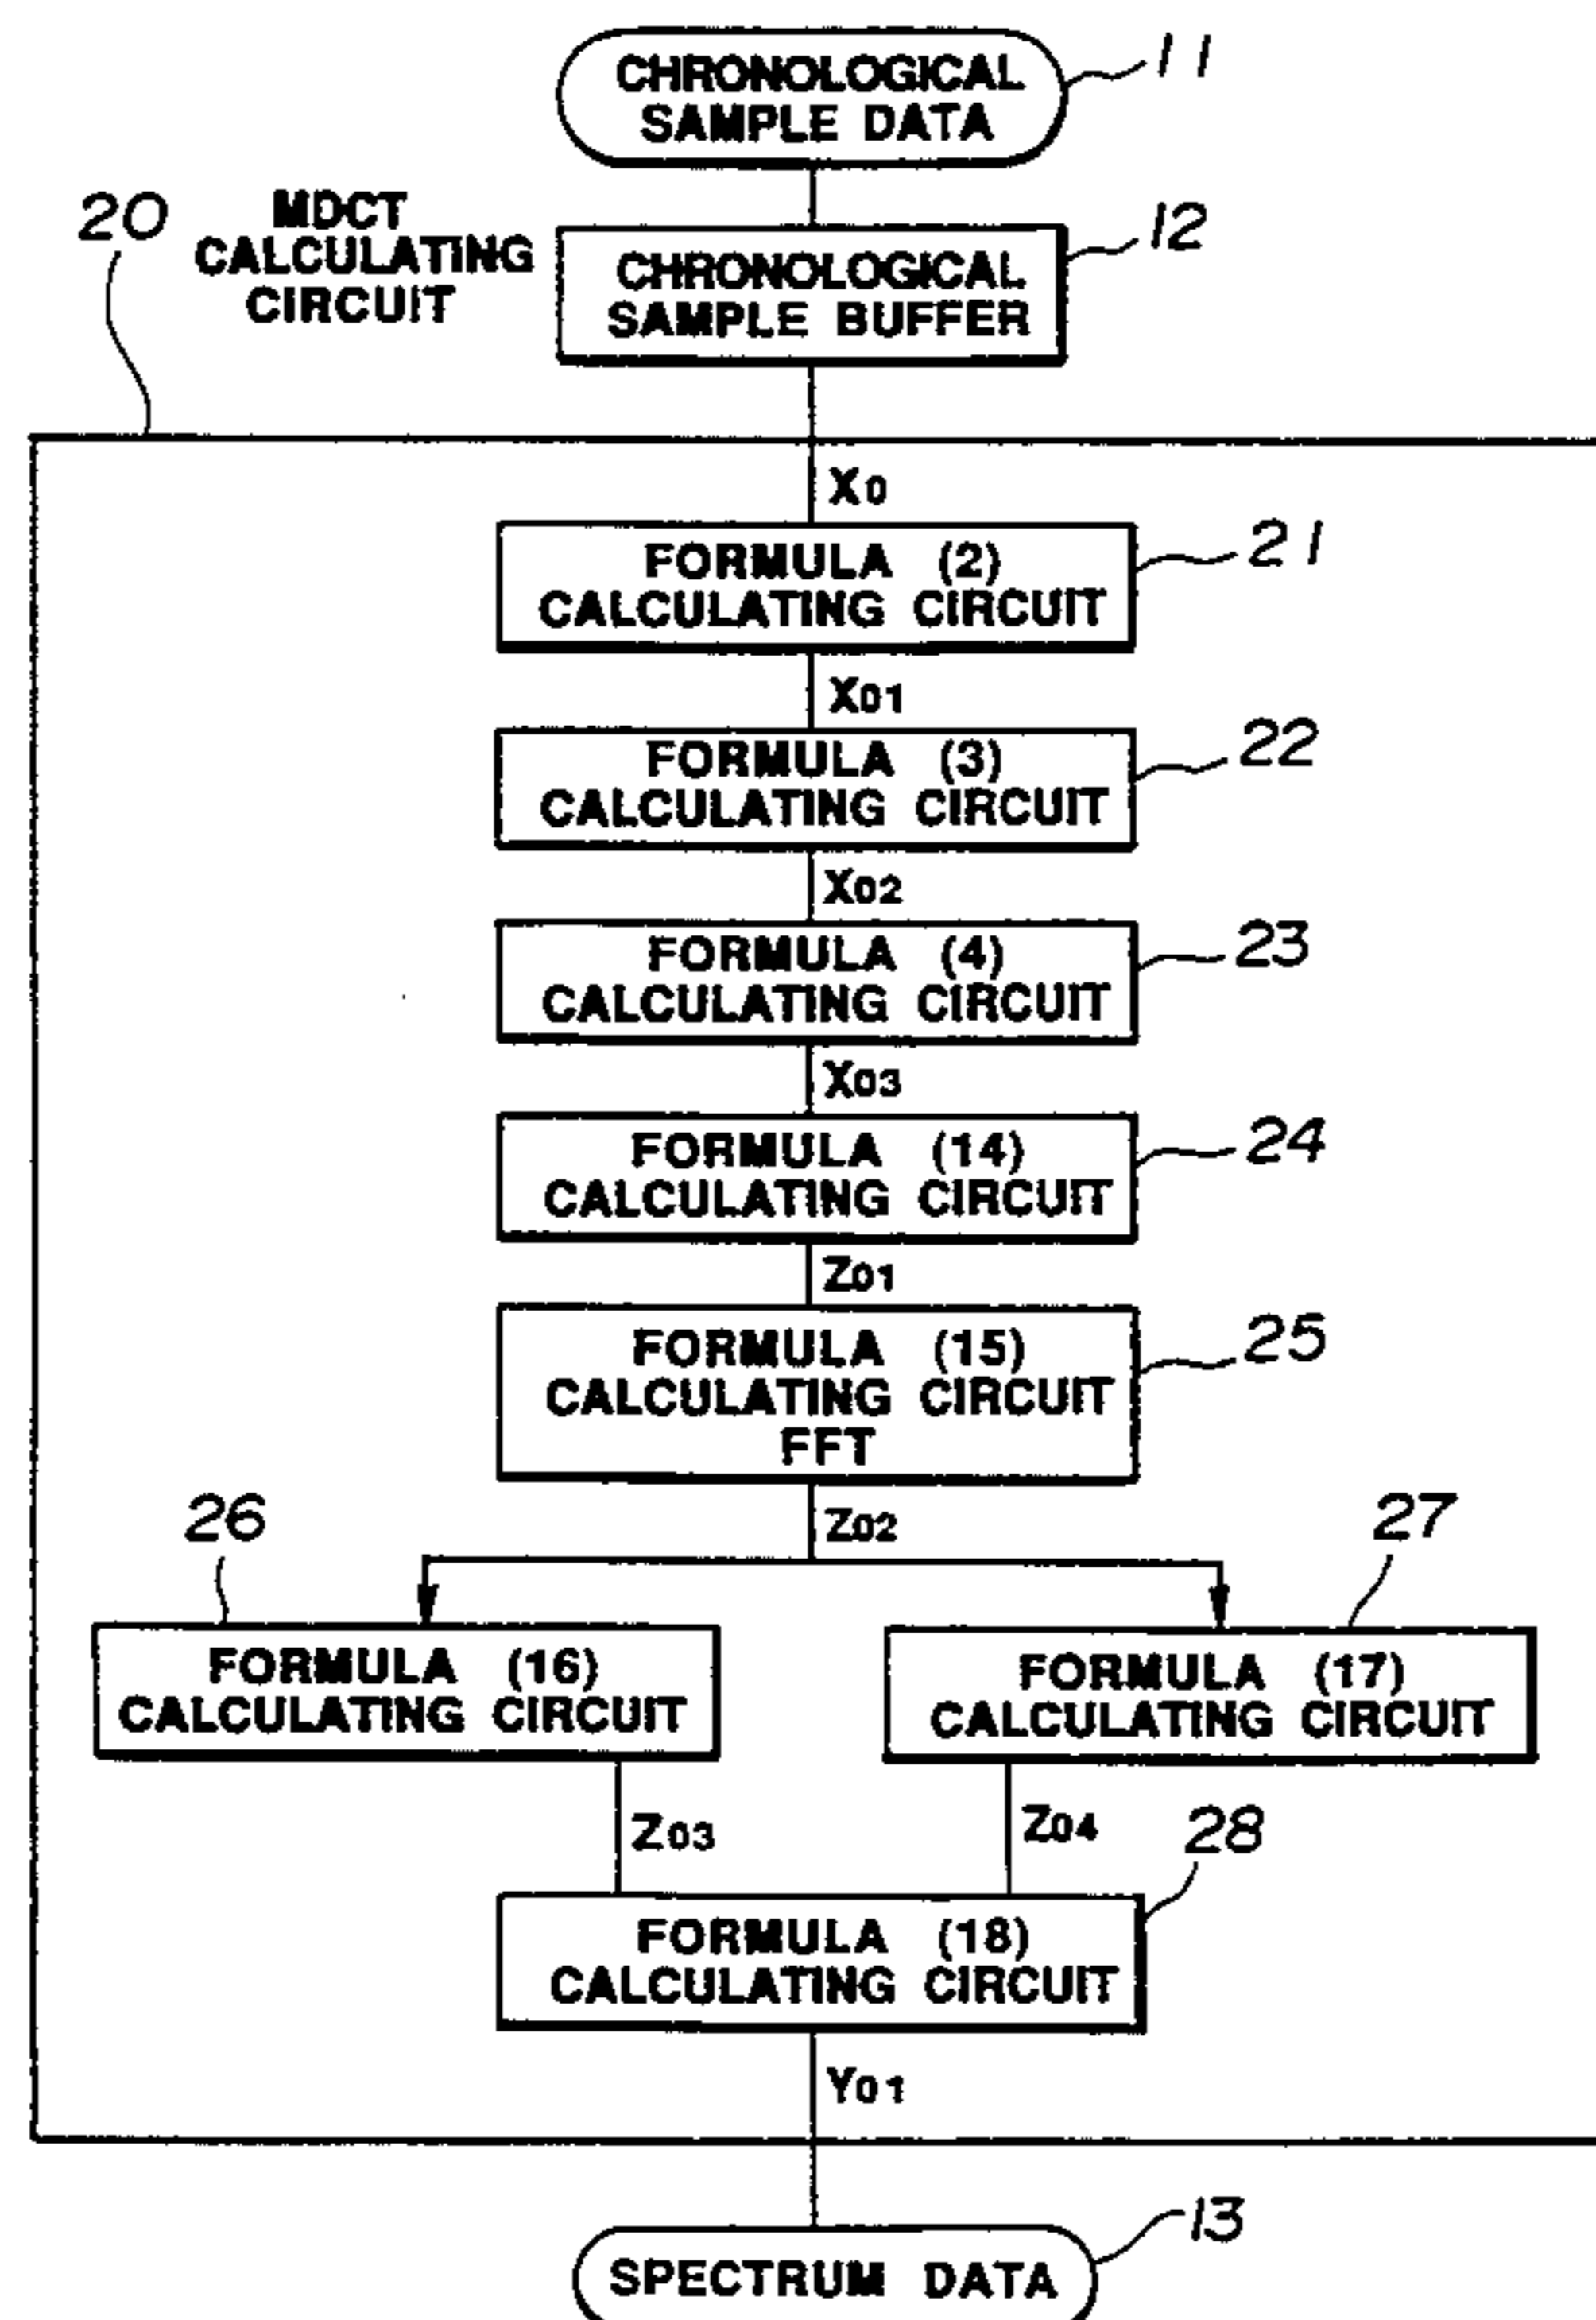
CHRONOLOGICAL SAMPLE DATA
11

20
MDCT CALCULATING CIRCUIT

CHRONOLOGICAL SAMPLE BUFFER
12

$X_0$

FORMULA (2) CALCULATING CIRCUIT
21

$X_{01}$

FORMULA (3) CALCULATING CIRCUIT
22

$X_{02}$

FORMULA (4) CALCULATING CIRCUIT
23

$X_{03}$

FORMULA (14) CALCULATING CIRCUIT
24

$Z_{01}$

FORMULA (15) CALCULATING CIRCUIT FFT
25

$Z_{02}$

26
27

FORMULA (16) CALCULATING CIRCUIT

FORMULA (17) CALCULATING CIRCUIT

$Z_{03}$

$Z_{04}$

28

FORMULA (18) CALCULATING CIRCUIT

$Y_{01}$

SPECTRUM DATA
13